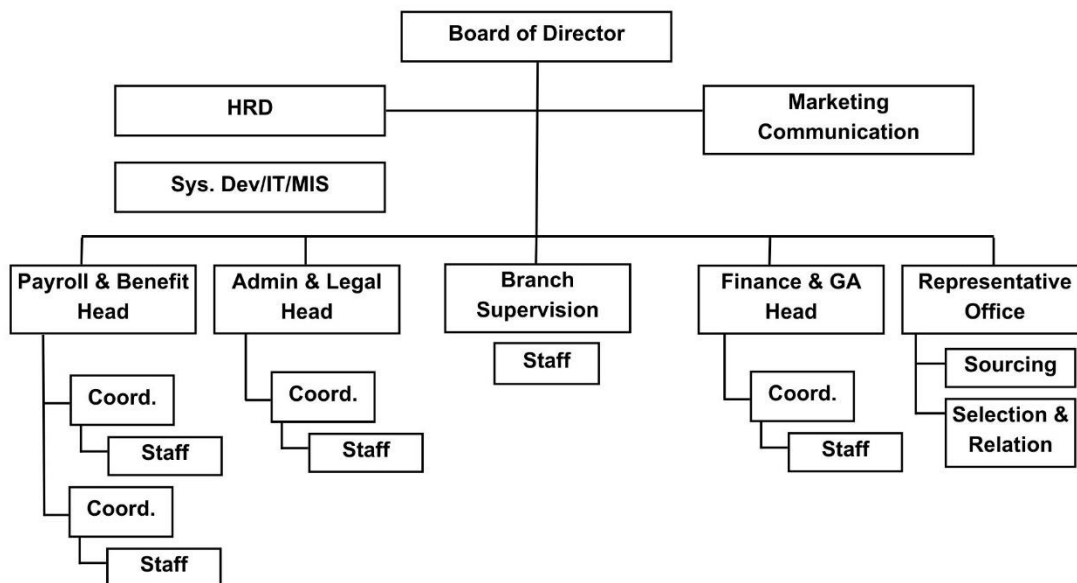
Board of Director

HRD

Marketing Communication

Sys. Dev/IT/MIS

Payroll & Benefit Head

Coord.

Staff

Coord.

Staff

Admin & Legal Head

Coord.

Staff

Branch Supervision

Staff

Finance & GA Head

Coord.

Staff

Representative Office

Sourcing

Selection & Relation